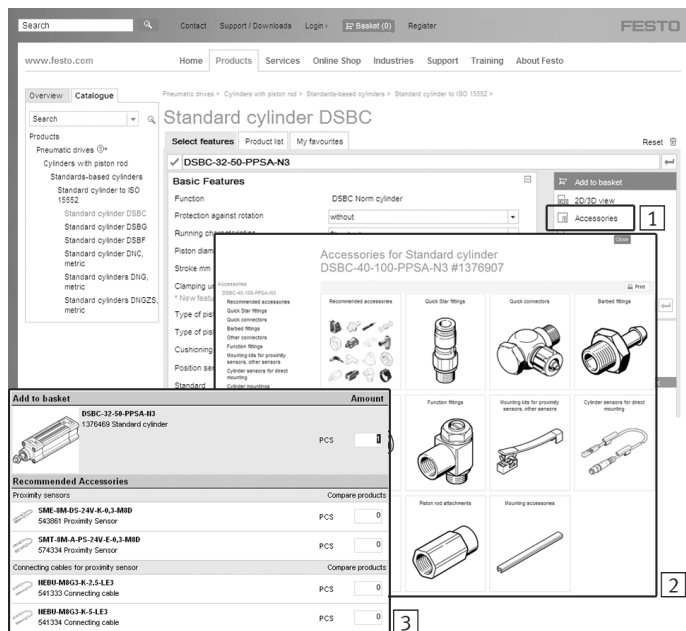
Search

Contact Support / Downloads Login › Basket (0) Register

FESTO

www.festo.com

Home Products Services Online Shop Industries Support Training About Festo

Overview Catalogue

Search

Products
Pneumatic drives
Cylinders with piston rod
Standards-based cylinders
Standard cylinder to ISO 15552
Standard cylinder DSBC
Standard cylinder DSBG
Standard cylinder DSBF
Standard cylinder DNC, metric
Standard cylinders DNG, metric
Standard cylinders DNGZS, metric

Pneumatic drives > Cylinders with piston rod > Standards-based cylinders > Standard cylinder to ISO 15552 >

Standard cylinder DSBC

Select features Product list My favourites

Reset

DSBC-32-50-PPSA-N3

Basic Features

Function DSBC Norm cylinder
Protection against rotation without
Running characteristics
Piston diam
Stroke mm
Clamping u
* New featu
Type of pis
Type of pis
Cushioning
Position se
Standard

Add to basket
2D/3D view
Accessories

1

Close

Accessories for Standard cylinder DSBC-40-100-PPSA-N3 #1376907

Print

Accessories
DSBC-40-100-PPSA-N3
Recommended accessories
Quick Star fittings
Quick connectors
Barbed fittings
Other connectors
Function fittings
Mounting kits for proximity sensors, other sensors
Cylinder sensors for direct mounting
Cylinder mountings

Recommended accessories
Quick Star fittings
Quick connectors
Barbed fittings
Function fittings
Mounting kits for proximity sensors, other sensors
Cylinder sensors for direct mounting
Piston rod attachments
Mounting accessories

2

Add to basket | Amount

DSBC-32-50-PPSA-N3
1376469 Standard cylinder
PCS 1

Recommended Accessories

Proximity sensors | Compare products

SME-8M-DS-24V-K-0,3-M8D
543861 Proximity Sensor
PCS 0

SMT-8M-A-PS-24V-E-0,3-M8D
574334 Proximity Sensor
PCS 0

Connecting cables for proximity sensor | Compare products

NEBU-M8G3-K-2.5-LE3
541333 Connecting cable
PCS 0

NEBU-M8G3-K-5-LE3
541334 Connecting cable
PCS 0

3